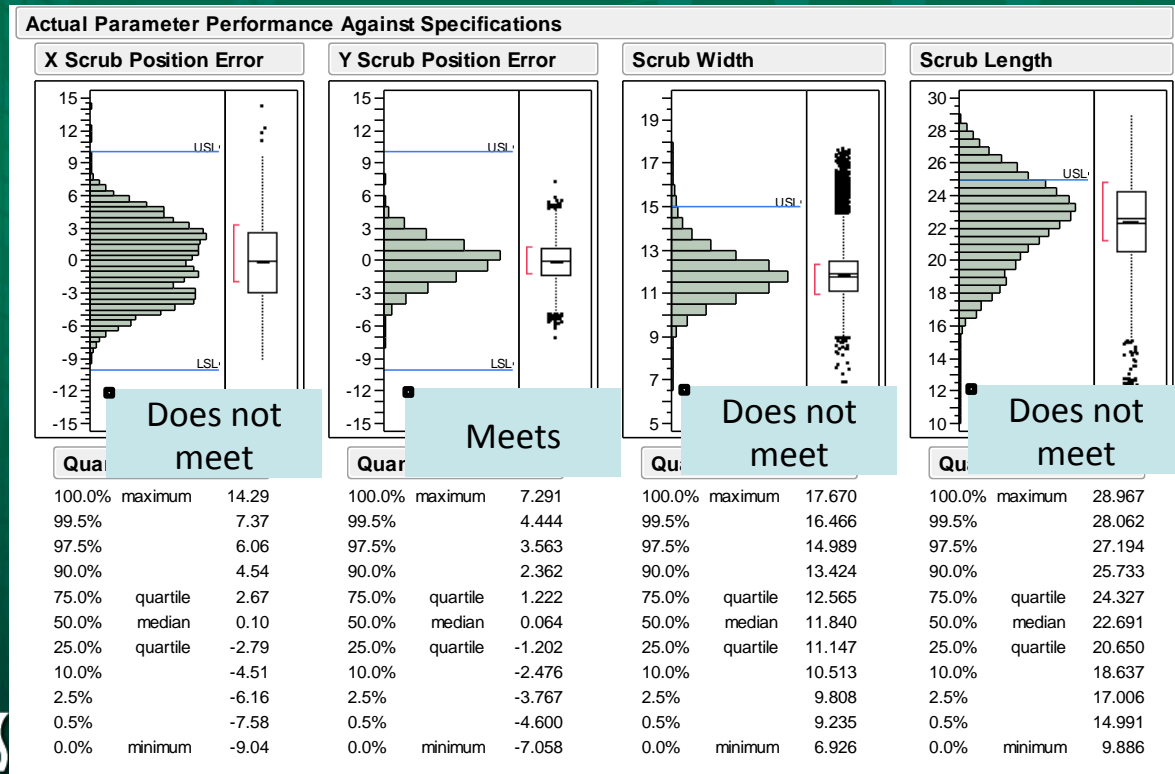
Actual Parameter Performance Against Specifications

X Scrub Position Error

15 12 9 6 3 0 -3 -6 -9 -12 -15

USL

LSL

Does not meet

Qua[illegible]

| | | |
|---|---|---|
| 100.0% | maximum | 14.29 |
| 99.5% | | 7.37 |
| 97.5% | | 6.06 |
| 90.0% | | 4.54 |
| 75.0% | quartile | 2.67 |
| 50.0% | median | 0.10 |
| 25.0% | quartile | -2.79 |
| 10.0% | | -4.51 |
| 2.5% | | -6.16 |
| 0.5% | | -7.58 |
| 0.0% | minimum | -9.04 |

Y Scrub Position Error

15 12 9 6 3 0 -3 -6 -9 -12 -15

USL

LSL

Meets

Qua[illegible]

| | | |
|---|---|---|
| 100.0% | maximum | 7.291 |
| 99.5% | | 4.444 |
| 97.5% | | 3.563 |
| 90.0% | | 2.362 |
| 75.0% | quartile | 1.222 |
| 50.0% | median | 0.064 |
| 25.0% | quartile | -1.202 |
| 10.0% | | -2.476 |
| 2.5% | | -3.767 |
| 0.5% | | -4.600 |
| 0.0% | minimum | -7.058 |

Scrub Width

19 17 15 13 11 9 7 5

USL

Does not meet

Qu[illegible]

| | | |
|---|---|---|
| 100.0% | maximum | 17.670 |
| 99.5% | | 16.466 |
| 97.5% | | 14.989 |
| 90.0% | | 13.424 |
| 75.0% | quartile | 12.565 |
| 50.0% | median | 11.840 |
| 25.0% | quartile | 11.147 |
| 10.0% | | 10.513 |
| 2.5% | | 9.808 |
| 0.5% | | 9.235 |
| 0.0% | minimum | 6.926 |

Scrub Length

30 28 26 24 22 20 18 16 14 12 10

USL

Does not meet

Qu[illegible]

| | | |
|---|---|---|
| 100.0% | maximum | 28.967 |
| 99.5% | | 28.062 |
| 97.5% | | 27.194 |
| 90.0% | | 25.733 |
| 75.0% | quartile | 24.327 |
| 50.0% | median | 22.691 |
| 25.0% | quartile | 20.650 |
| 10.0% | | 18.637 |
| 2.5% | | 17.006 |
| 0.5% | | 14.991 |
| 0.0% | minimum | 9.886 |